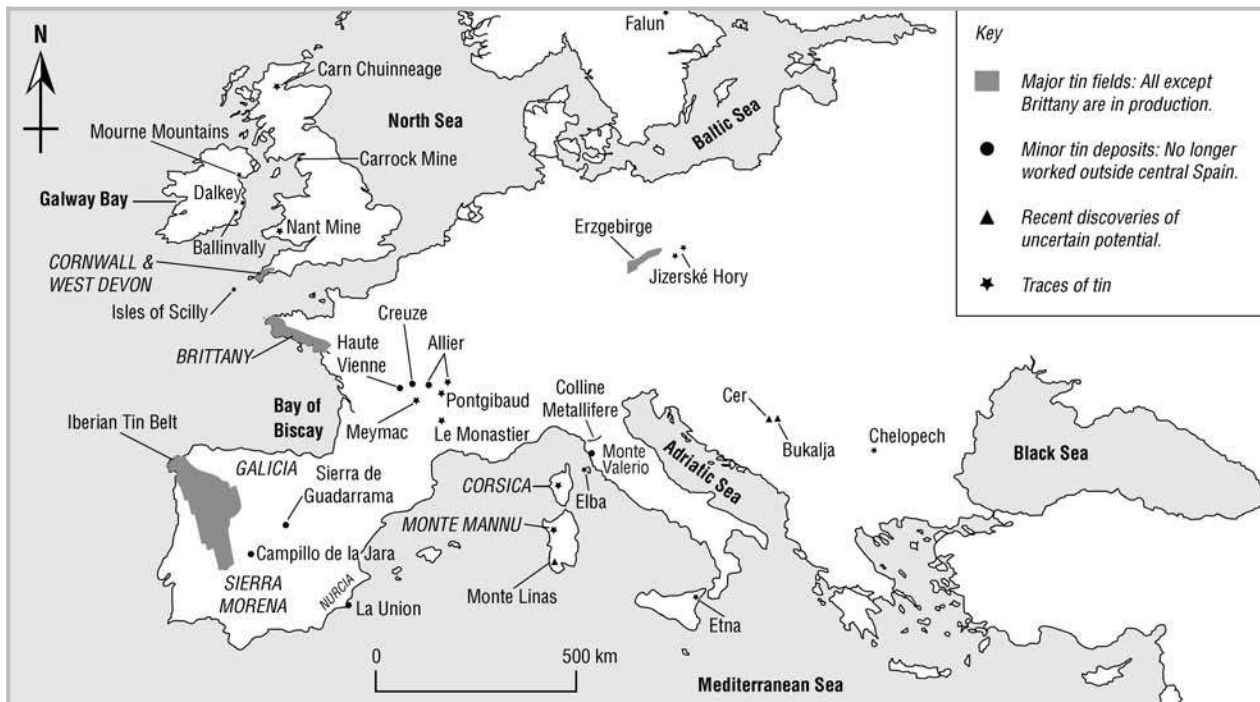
N

Key

Major tin fields: All except Brittany are in production.

Minor tin deposits: No longer worked outside central Spain.

Recent discoveries of uncertain potential.

Traces of tin

Falun

Carn Chuinneage

North Sea

Baltic Sea

Mourne Mountains

Carrock Mine

Galway Bay

Dalkey

Ballinvally

Nant Mine

CORNWALL & WEST DEVON

Isles of Scilly

Erzgebirge

Jizerské Hory

BRITTANY

Creuze

Haute Vienne

Allier

Pontgibaud

Meymac

Le Monastier

Bay of Biscay

Colline Metallifere

Monte Valerio

Cer

Bukalja

Chelopech

Black Sea

Adriatic Sea

Iberian Tin Belt

GALICIA

Sierra de Guadarrama

CORSICA

Elba

MONTE MANNU

Campillo de la Jara

SIERRA MORENA

NURCIA

La Union

Monte Linas

Etna

0

500 km

Mediterranean Sea